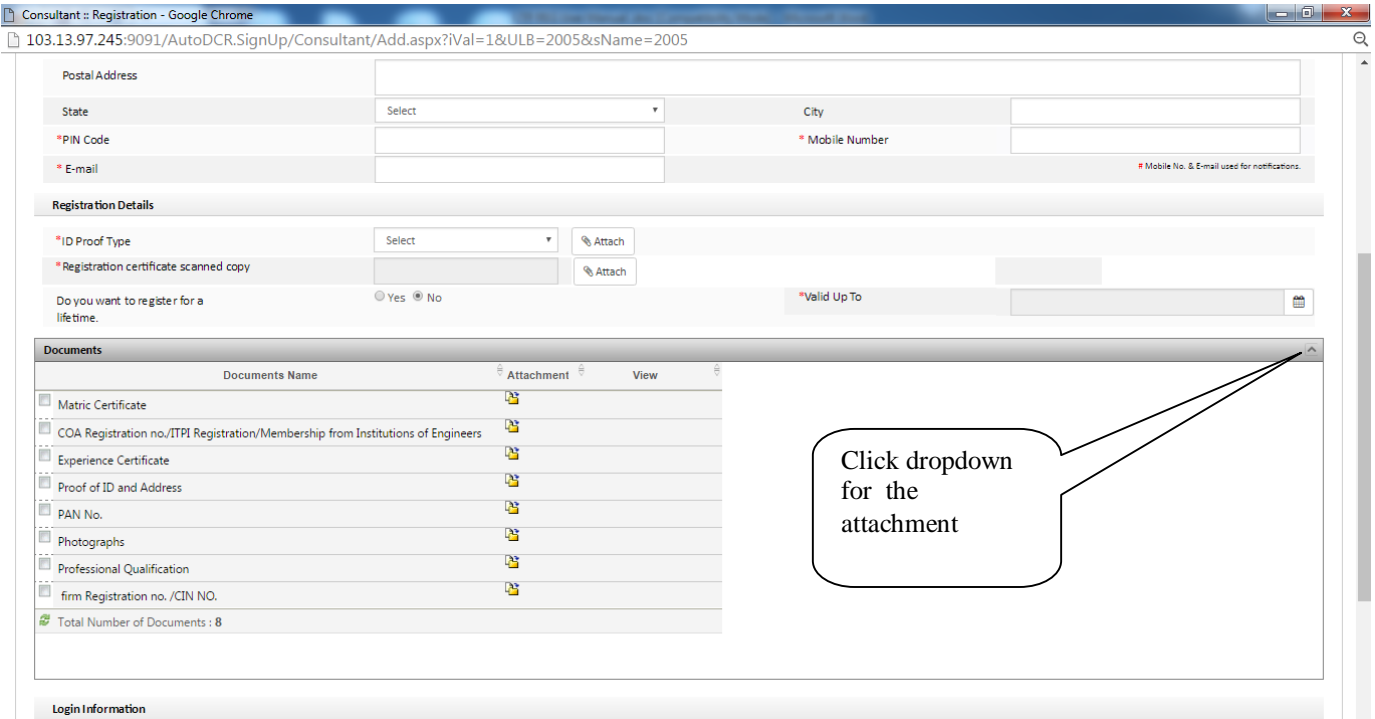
Consultant :: Registration - Google Chrome

103.13.97.245:9091/AutoDCR.SignUp/Consultant/Add.aspx?iVal=1&ULB=2005&sName=2005

Postal Address

State | Select | City

*PIN Code | * Mobile Number

* E-mail

# Mobile No. & E-mail used for notifications.

Registration Details

*ID Proof Type | Select | Attach

*Registration certificate scanned copy | Attach

Do you want to register for a lifetime. | Yes No | *Valid Up To

Documents

| Documents Name | Attachment | View |
|---|---|---|
| Matric Certificate | | |
| COA Registration no./ITPI Registration/Membership from Institutions of Engineers | | |
| Experience Certificate | | |
| Proof of ID and Address | | |
| PAN No. | | |
| Photographs | | |
| Professional Qualification | | |
| firm Registration no. /CIN NO. | | |

Total Number of Documents : 8

Click dropdown for the attachment

Login Information